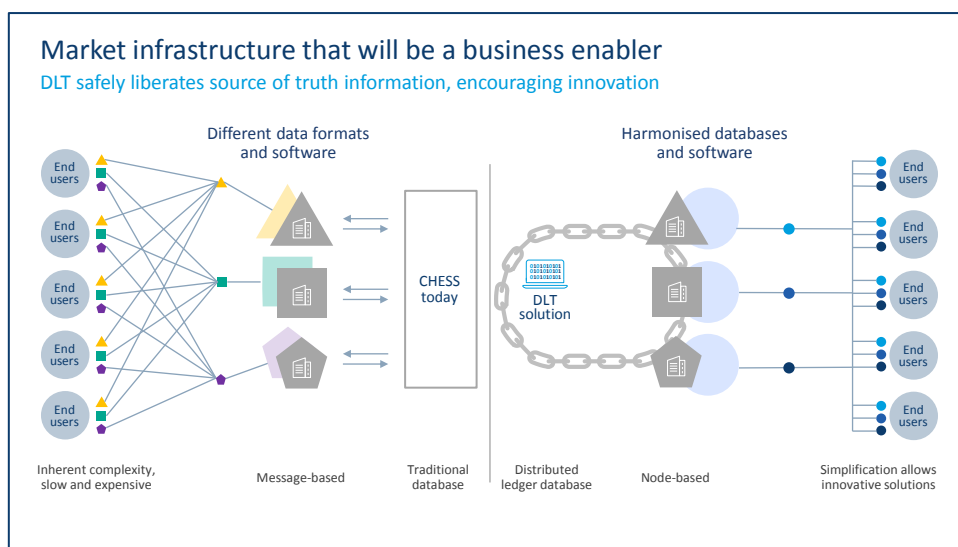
Market infrastructure that will be a business enabler

DLT safely liberates source of truth information, encouraging innovation

Different data formats and software

Harmonised databases and software

End users

End users

End users

End users

End users

CHESS today

DLT solution

End users

End users

End users

End users

End users

Inherent complexity, slow and expensive

Message-based

Traditional database

Distributed ledger database

Node-based

Simplification allows innovative solutions